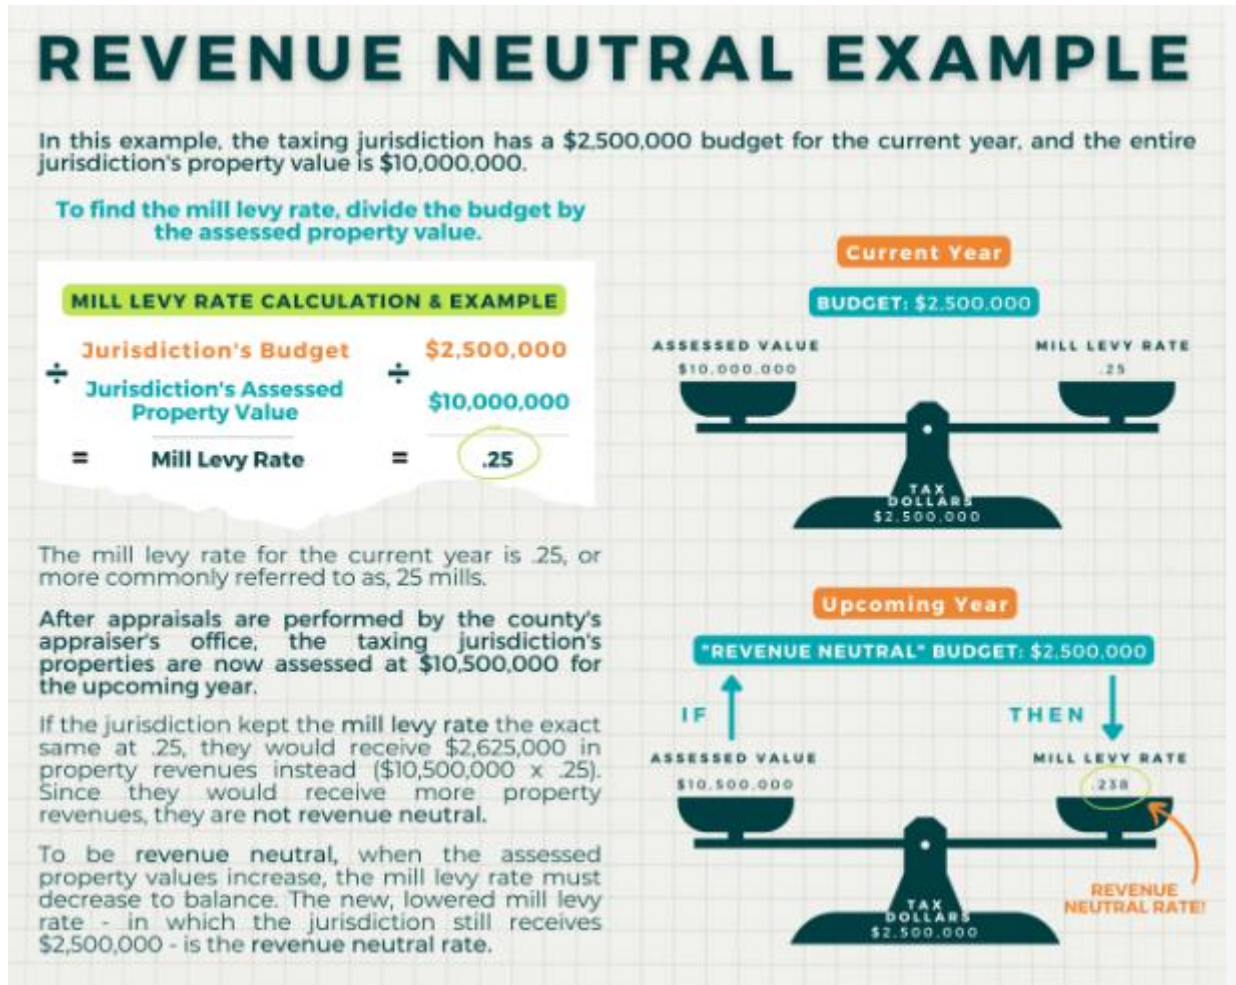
REVENUE NEUTRAL EXAMPLE

In this example, the taxing jurisdiction has a $2,500,000 budget for the current year, and the entire jurisdiction's property value is $10,000,000.

To find the mill levy rate, divide the budget by the assessed property value.

MILL LEVY RATE CALCULATION & EXAMPLE

| | | | |
|---|---|---|---|
| ÷ | Jurisdiction's Budget | ÷ | $2,500,000 |
| | Jurisdiction's Assessed Property Value | | $10,000,000 |
| = | Mill Levy Rate | = | .25 |

The mill levy rate for the current year is .25, or more commonly referred to as, 25 mills.

After appraisals are performed by the county's appraiser's office, the taxing jurisdiction's properties are now assessed at $10,500,000 for the upcoming year.

If the jurisdiction kept the mill levy rate the exact same at .25, they would receive $2,625,000 in property revenues instead ($10,500,000 x .25). Since they would receive more property revenues, they are not revenue neutral.

To be revenue neutral, when the assessed property values increase, the mill levy rate must decrease to balance. The new, lowered mill levy rate - in which the jurisdiction still receives $2,500,000 - is the revenue neutral rate.

Current Year

BUDGET: $2,500,000

ASSESSED VALUE
$10,000,000

MILL LEVY RATE
.25

TAX DOLLARS
$2,500,000

Upcoming Year

"REVENUE NEUTRAL" BUDGET: $2,500,000

IF

THEN

ASSESSED VALUE
$10,500,000

MILL LEVY RATE
.238

TAX DOLLARS
$2,500,000

REVENUE NEUTRAL RATE!